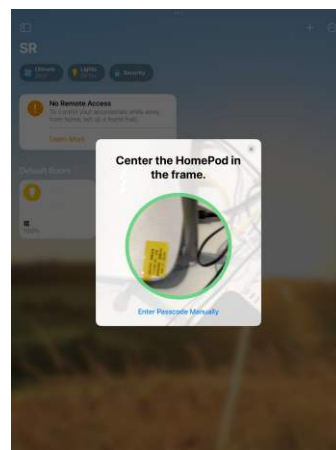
SR

Climate

Lights

Security

No Remote Access

To control your accessories while away from home, set up a home hub.

Learn More

Default Room

Center the HomePod in the frame.

Enter Passcode Manually